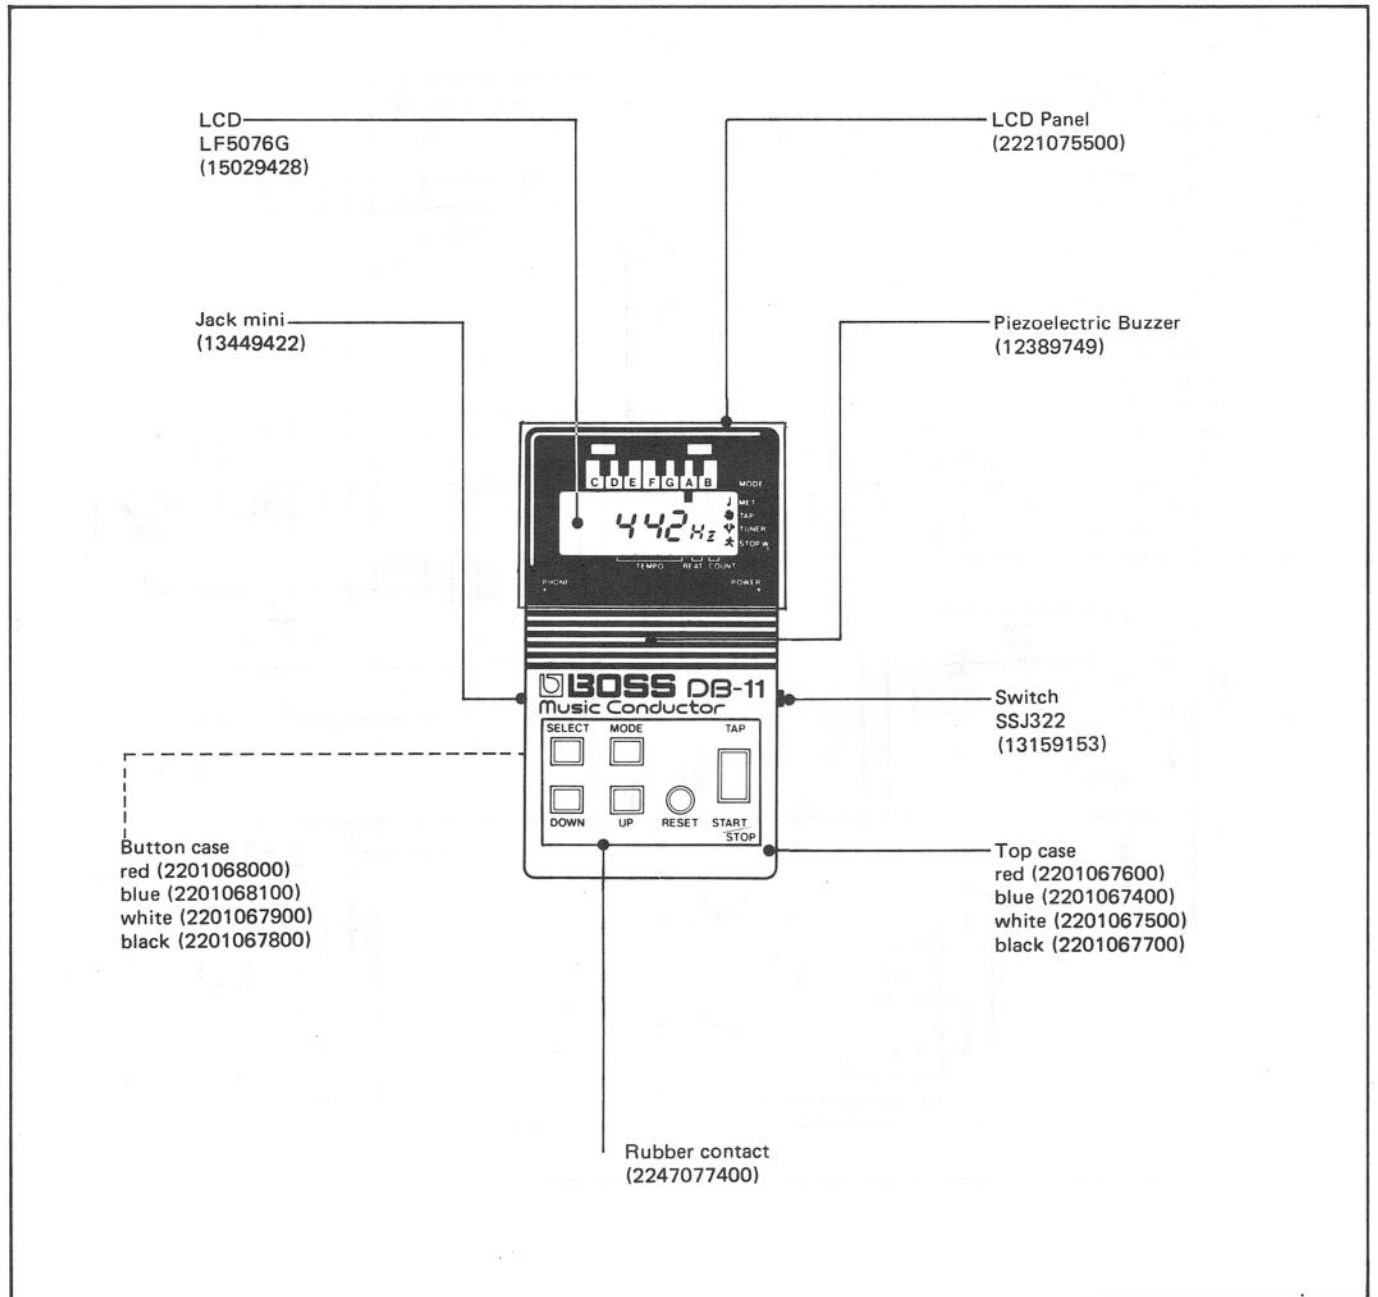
LCD
LF5076G
(15029428)

LCD Panel
(2221075500)

Jack mini
(13449422)

Piezoelectric Buzzer
(12389749)

C D E F G A B

MODE
MET
TAP
TUNER
STOP

442 Hz

TEMPO BEAT COUNT

PHONE POWER

BOSS DB-11
Music Conductor

SELECT MODE TAP

DOWN UP RESET START STOP

Switch
SSJ322
(13159153)

Button case
red (2201068000)
blue (2201068100)
white (2201067900)
black (2201067800)

Top case
red (2201067600)
blue (2201067400)
white (2201067500)
black (2201067700)

Rubber contact
(2247077400)